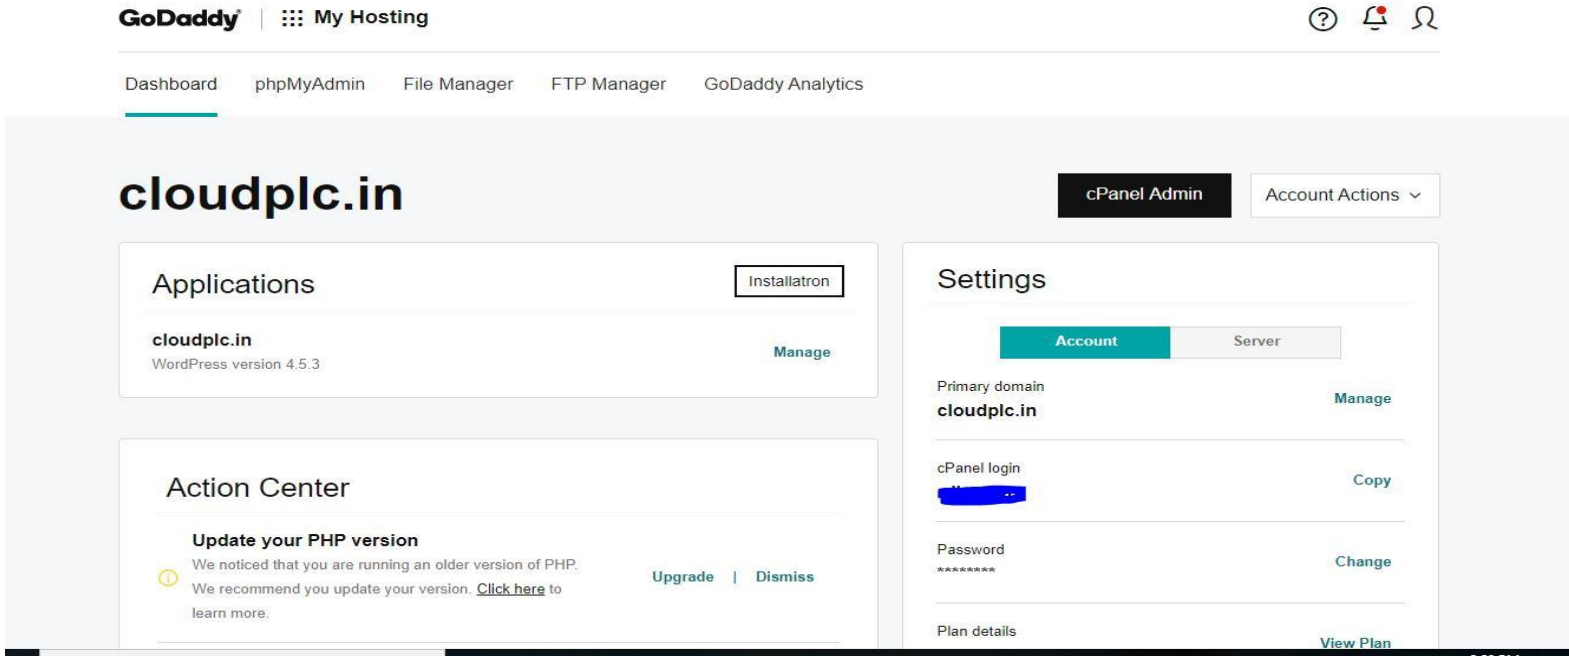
GoDaddy | My Hosting

Dashboard phpMyAdmin File Manager FTP Manager GoDaddy Analytics

cloudplc.in

cPanel Admin Account Actions

Applications

Installatron

cloudplc.in
WordPress version 4.5.3

Manage

Action Center

Update your PHP version
We noticed that you are running an older version of PHP. We recommend you update your version. Click here to learn more.

Upgrade | Dismiss

Settings

Account Server

Primary domain
cloudplc.in

Manage

cPanel login
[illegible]

Copy

Password
********

Change

Plan details

View Plan